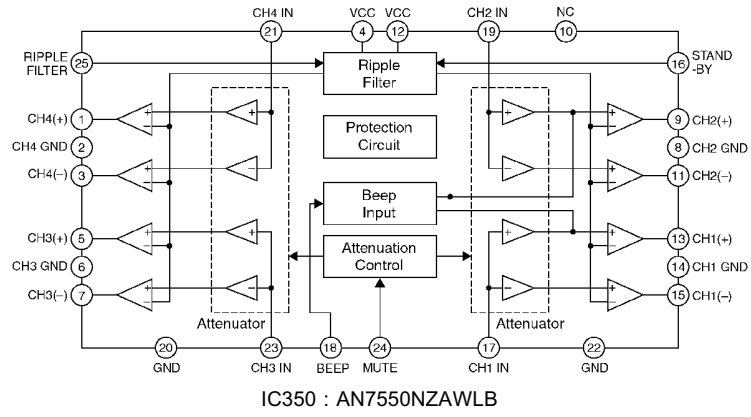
CH4 IN
21
VCC
4
VCC
12
CH2 IN
19
NC
10

RIPPLE FILTER
25
Ripple Filter
16
STAND -BY

CH4(+)
1
CH4 GND
2
CH4(–)
3
CH3(+)
5
CH3 GND
6
CH3(–)
7

Protection Circuit
Beep Input
Attenuation Control

9
CH2(+)
8
CH2 GND
11
CH2(–)
13
CH1(+)
14
CH1 GND
15
CH1(–)

Attenuator
Attenuator

20
GND
23
CH3 IN
18
BEEP
24
MUTE
17
CH1 IN
22
GND

IC350 : AN7550NZAWLB